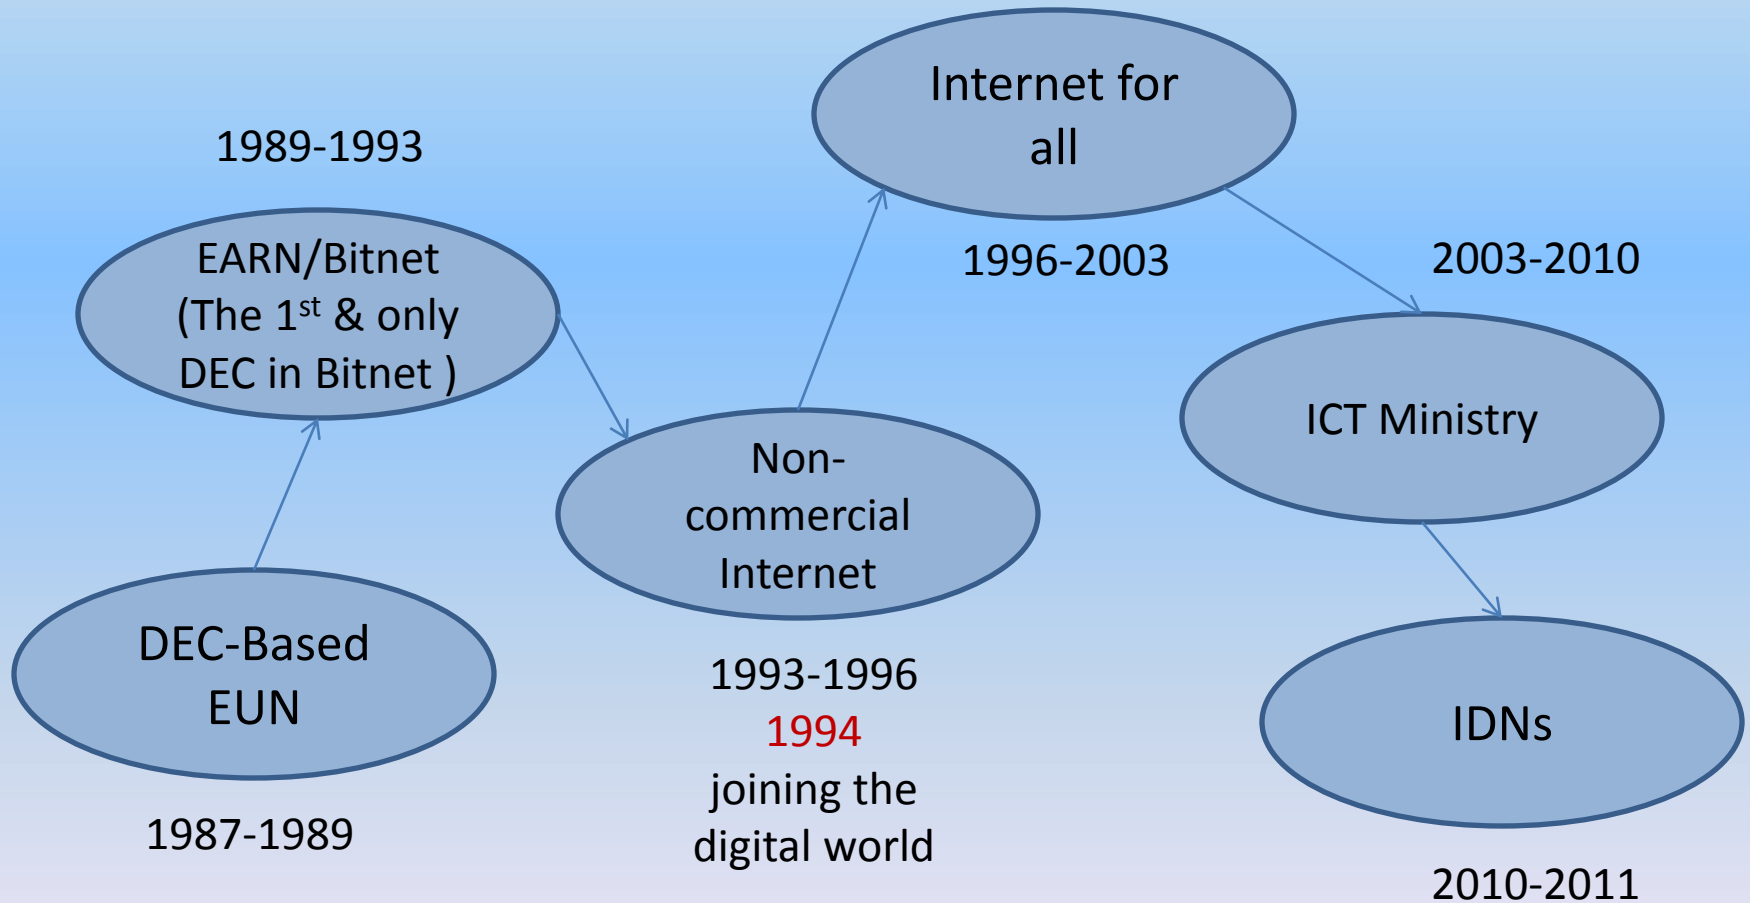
DEC-Based EUN

1987-1989

1989-1993

EARN/Bitnet (The 1$^{st}$ & only DEC in Bitnet )

Non-commercial Internet

1993-1996
1994
joining the digital world

Internet for all

1996-2003

2003-2010

ICT Ministry

IDNs

2010-2011